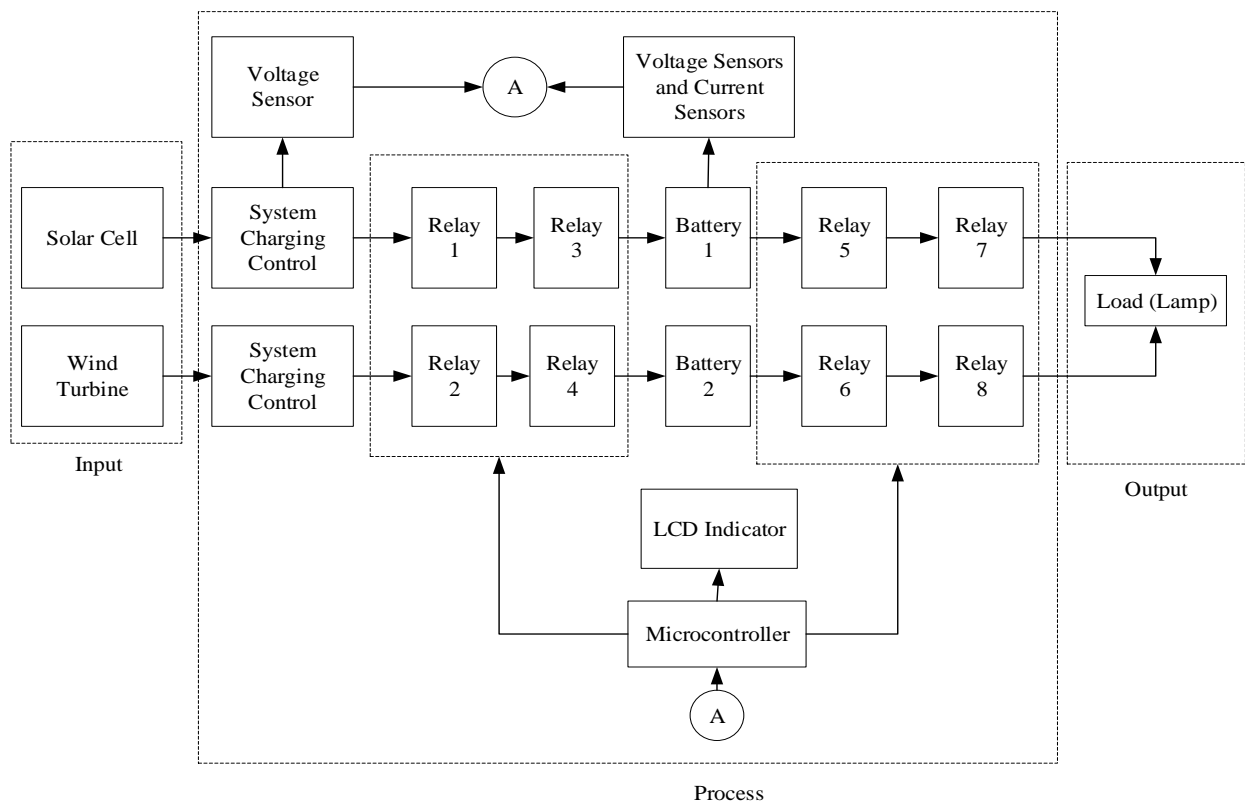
Voltage Sensor

A

Voltage Sensors and Current Sensors

Solar Cell

System Charging Control

Relay 1

Relay 3

Battery 1

Relay 5

Relay 7

Load (Lamp)

Wind Turbine

System Charging Control

Relay 2

Relay 4

Battery 2

Relay 6

Relay 8

Input

Output

LCD Indicator

Microcontroller

A

Process